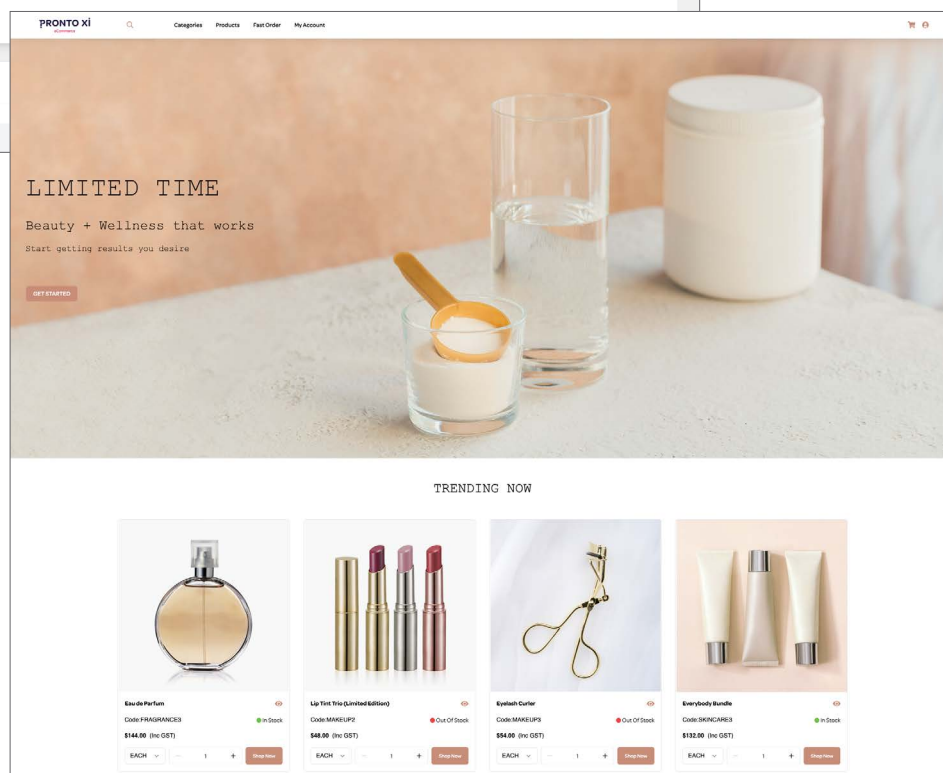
PRONTO Xi
eCommerce

Categories Products Fast Order My Account

LIMITED TIME

Beauty + Wellness that works

Start getting results you desire

GET STARTED

TRENDING NOW

Eau de Parfum
Code: FRAGRANCE3
In Stock
$144.00 (Inc GST)
EACH
1
Shop Now

Lip Tint Trio (Limited Edition)
Code: MAKEUP2
Out Of Stock
$48.00 (Inc GST)
EACH
1
Shop Now

Eyelash Curler
Code: MAKEUP3
Out Of Stock
$54.00 (Inc GST)
EACH
1
Shop Now

Everybody Bundle
Code: SKINCARE3
In Stock
$132.00 (Inc GST)
EACH
1
Shop Now